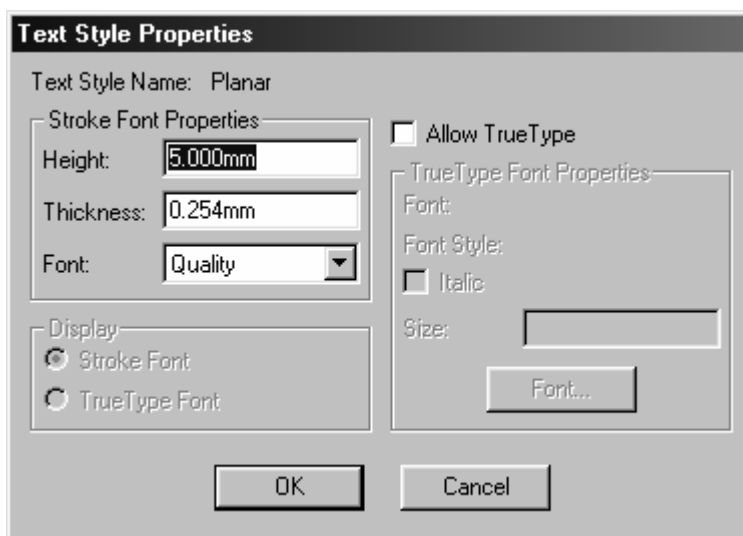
Text Style Properties

Text Style Name: Planar

Stroke Font Properties

Height: 5.000mm

Thickness: 0.254mm

Font: Quality

Allow TrueType

TrueType Font Properties

Font:

Font Style:

Italic

Size:

Font...

Display

Stroke Font

TrueType Font

OK

Cancel